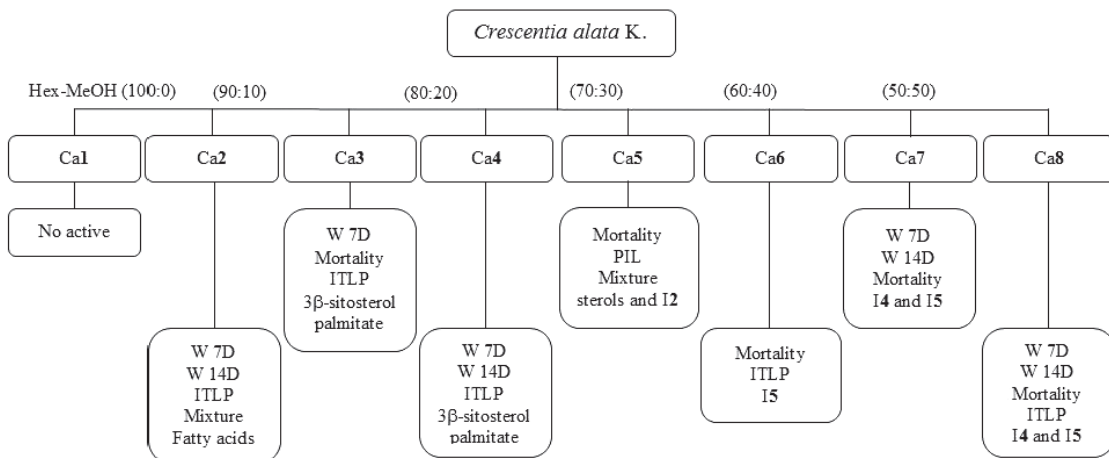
*Crescentia alata* K.

Hex-MeOH (100:0) (90:10) (80:20) (70:30) (60:40) (50:50)

Ca1

No active

Ca2

W 7D
W 14D
ITLP
Mixture
Fatty acids

Ca3

W 7D
Mortality
ITLP
3β-sitosterol palmitate

Ca4

W 7D
W 14D
ITLP
3β-sitosterol palmitate

Ca5

Mortality
PIL
Mixture
sterols and I2

Ca6

Mortality
ITLP
I5

Ca7

W 7D
W 14D
Mortality
I4 and I5

Ca8

W 7D
W 14D
Mortality
ITLP
I4 and I5